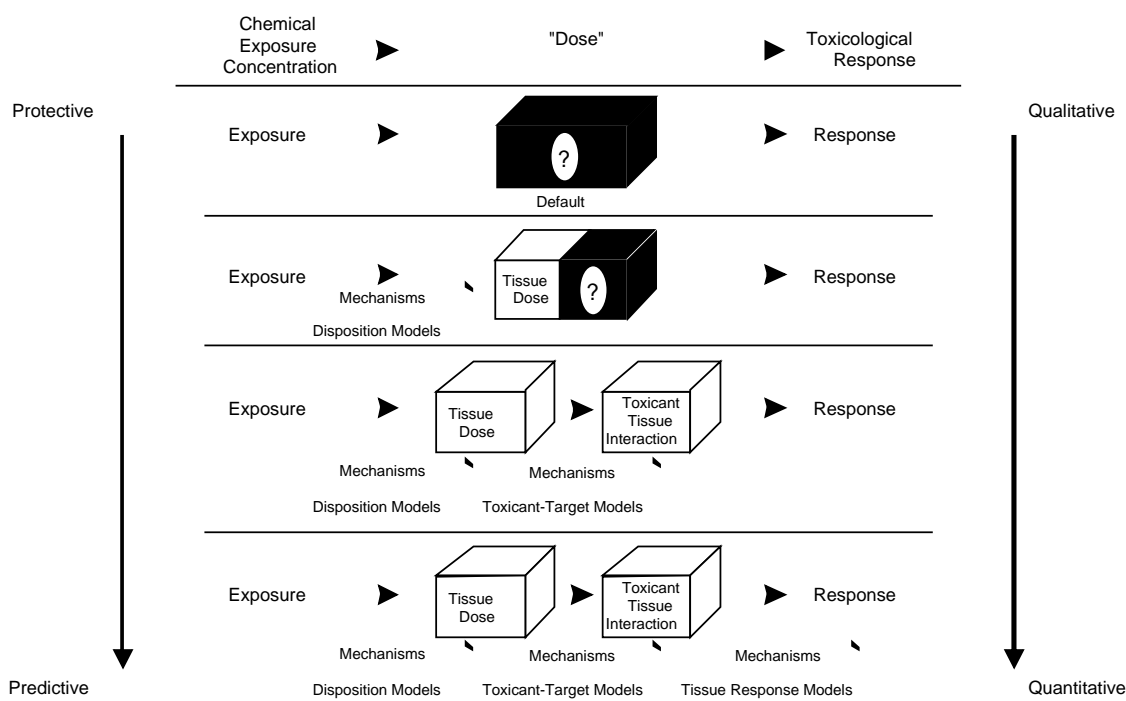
Chemical Exposure Concentration "Dose" Toxicological Response

Protective

Qualitative

Exposure ? Response

Default

Exposure Tissue Dose ? Response

Mechanisms

Disposition Models

Exposure Tissue Dose Toxicant Tissue Interaction Response

Mechanisms Mechanisms

Disposition Models Toxicant-Target Models

Exposure Tissue Dose Toxicant Tissue Interaction Response

Mechanisms Mechanisms Mechanisms

Disposition Models Toxicant-Target Models Tissue Response Models

Predictive

Quantitative